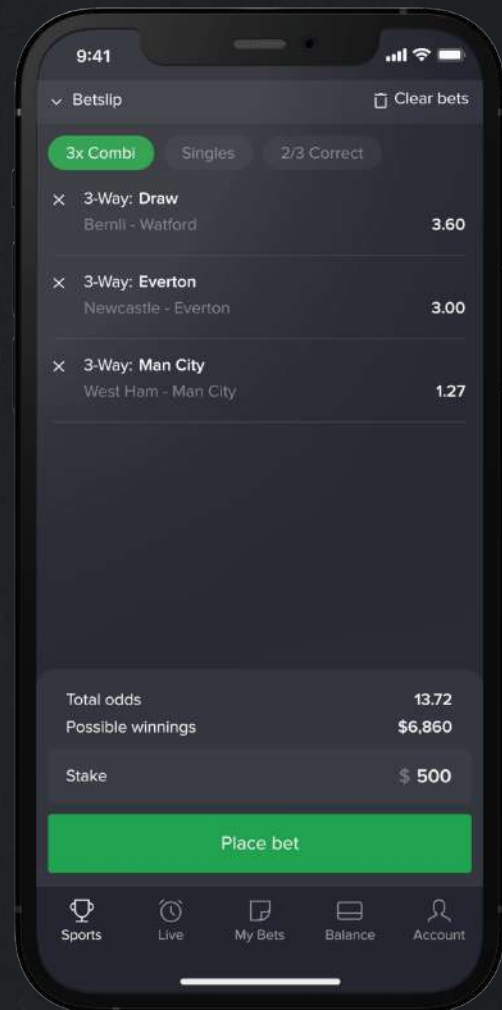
9:41

Betslip

Clear bets

3x Combi

Singles

2/3 Correct

× 3-Way: Draw
Bernli - Watford
3.60

× 3-Way: Everton
Newcastle - Everton
3.00

× 3-Way: Man City
West Ham - Man City
1.27

Total odds
13.72

Possible winnings
$6,860

Stake
$ 500

Place bet

Sports

Live

My Bets

Balance

Account